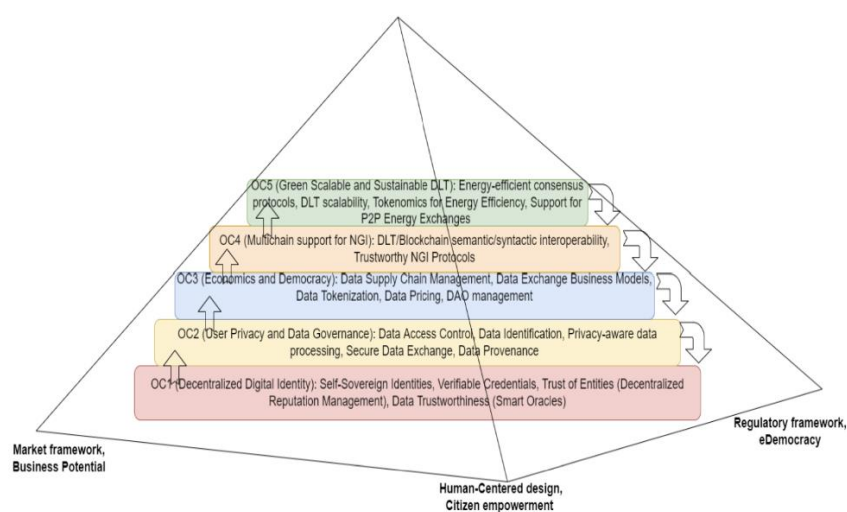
OC5 (Green Scalable and Sustainable DLT): Energy-efficient consensus protocols, DLT scalability, Tokenomics for Energy Efficiency, Support for P2P Energy Exchanges

OC4 (Multichain support for NGI): DLT/Blockchain semantic/syntactic interoperability, Trustworthy NGI Protocols

OC3 (Economics and Democracy): Data Supply Chain Management, Data Exchange Business Models, Data Tokenization, Data Pricing, DAO management

OC2 (User Privacy and Data Governance): Data Access Control, Data Identification, Privacy-aware data processing, Secure Data Exchange, Data Provenance

OC1 (Decentralized Digital Identity): Self-Sovereign Identities, Verifiable Credentials, Trust of Entities (Decentralized Reputation Management), Data Trustworthiness (Smart Oracles)

Market framework, Business Potential

Regulatory framework, eDemocracy

Human-Centered design, Citizen empowerment